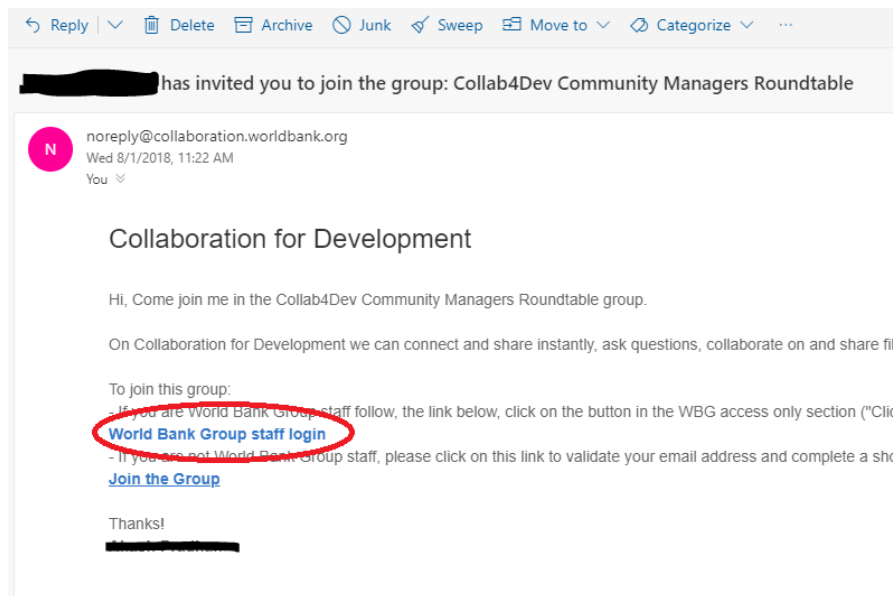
Reply | Delete Archive Junk Sweep Move to Categorize ···

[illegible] has invited you to join the group: Collab4Dev Community Managers Roundtable

N

noreply@collaboration.worldbank.org
Wed 8/1/2018, 11:22 AM
You

Collaboration for Development

Hi, Come join me in the Collab4Dev Community Managers Roundtable group.

On Collaboration for Development we can connect and share instantly, ask questions, collaborate on and share fi

To join this group:
- If you are World Bank Group staff follow, the link below, click on the button in the WBG access only section ("Cli
World Bank Group staff login
- If you are not World Bank Group staff, please click on this link to validate your email address and complete a sho
Join the Group

Thanks!
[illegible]